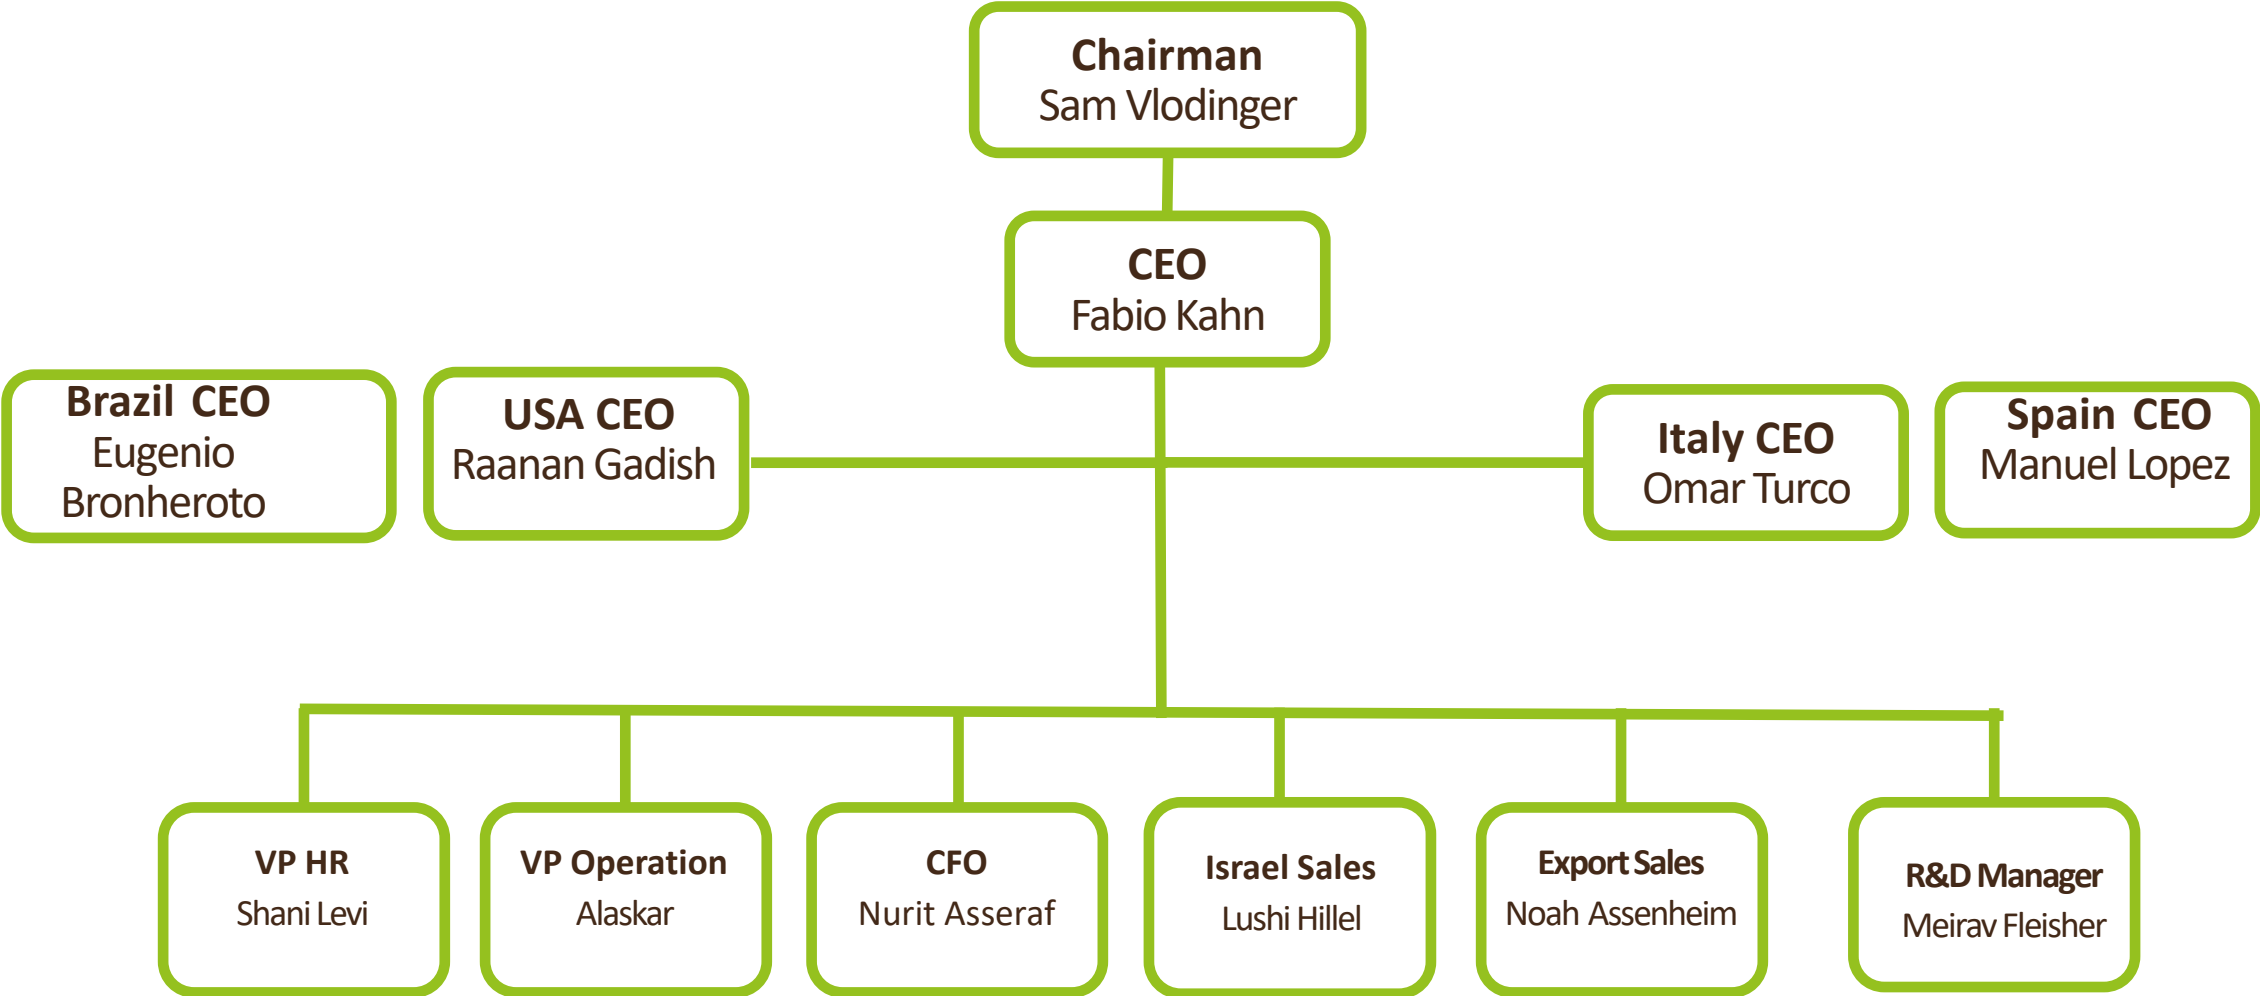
Chairman
Sam Vlodinger

CEO
Fabio Kahn

Brazil CEO
Eugenio Bronheroto

USA CEO
Raanan Gadish

Italy CEO
Omar Turco

Spain CEO
Manuel Lopez

VP HR
Shani Levi

VP Operation
Alaskar

CFO
Nurit Asseraf

Israel Sales
Lushi Hillel

Export Sales
Noah Assenheim

R&D Manager
Meirav Fleisher